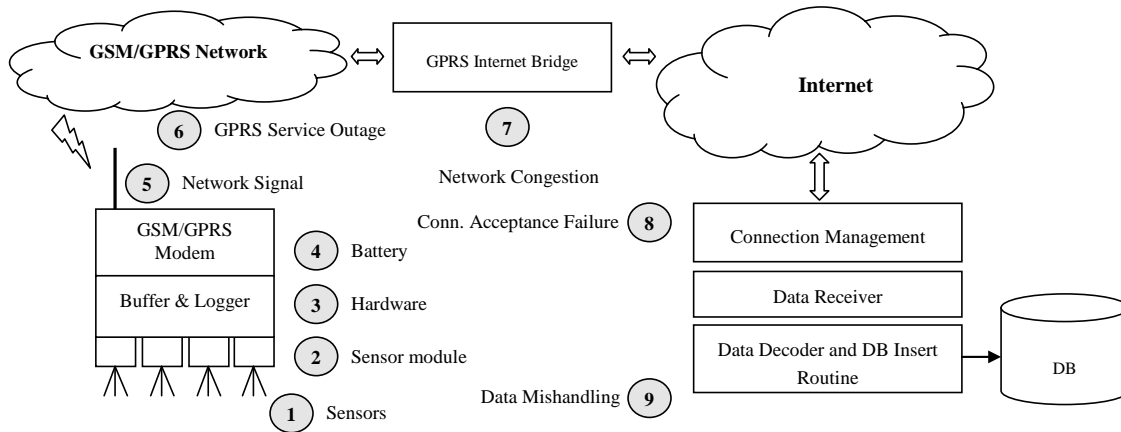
GSM/GPRS Network

GPRS Internet Bridge

Internet

6 GPRS Service Outage

7

Network Congestion

5 Network Signal

GSM/GPRS Modem

Buffer & Logger

4 Battery

3 Hardware

2 Sensor module

1 Sensors

Conn. Acceptance Failure 8

Connection Management

Data Receiver

Data Decoder and DB Insert Routine

DB

Data Mishandling 9